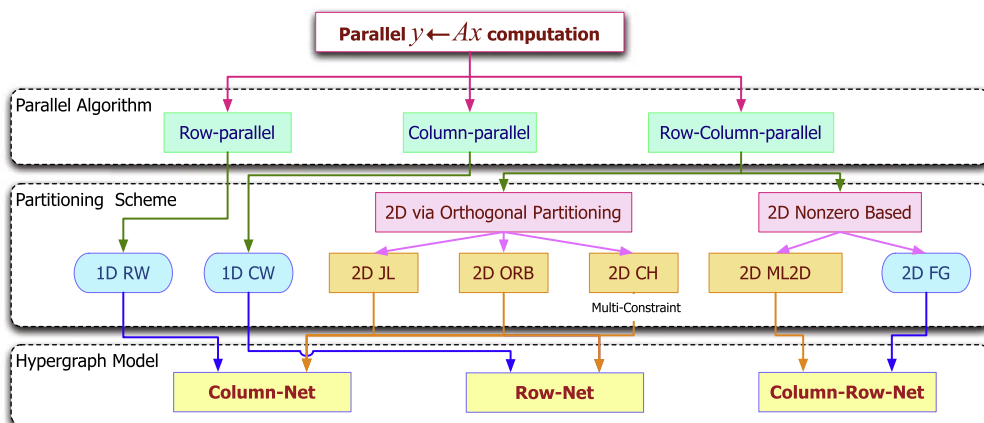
Parallel $y \leftarrow Ax$ computation

Parallel Algorithm

Row-parallel

Column-parallel

Row-Column-parallel

Partitioning Scheme

2D via Orthogonal Partitioning

2D Nonzero Based

1D RW

1D CW

2D JL

2D ORB

2D CH

Multi-Constraint

2D ML2D

2D FG

Hypergraph Model

Column-Net

Row-Net

Column-Row-Net